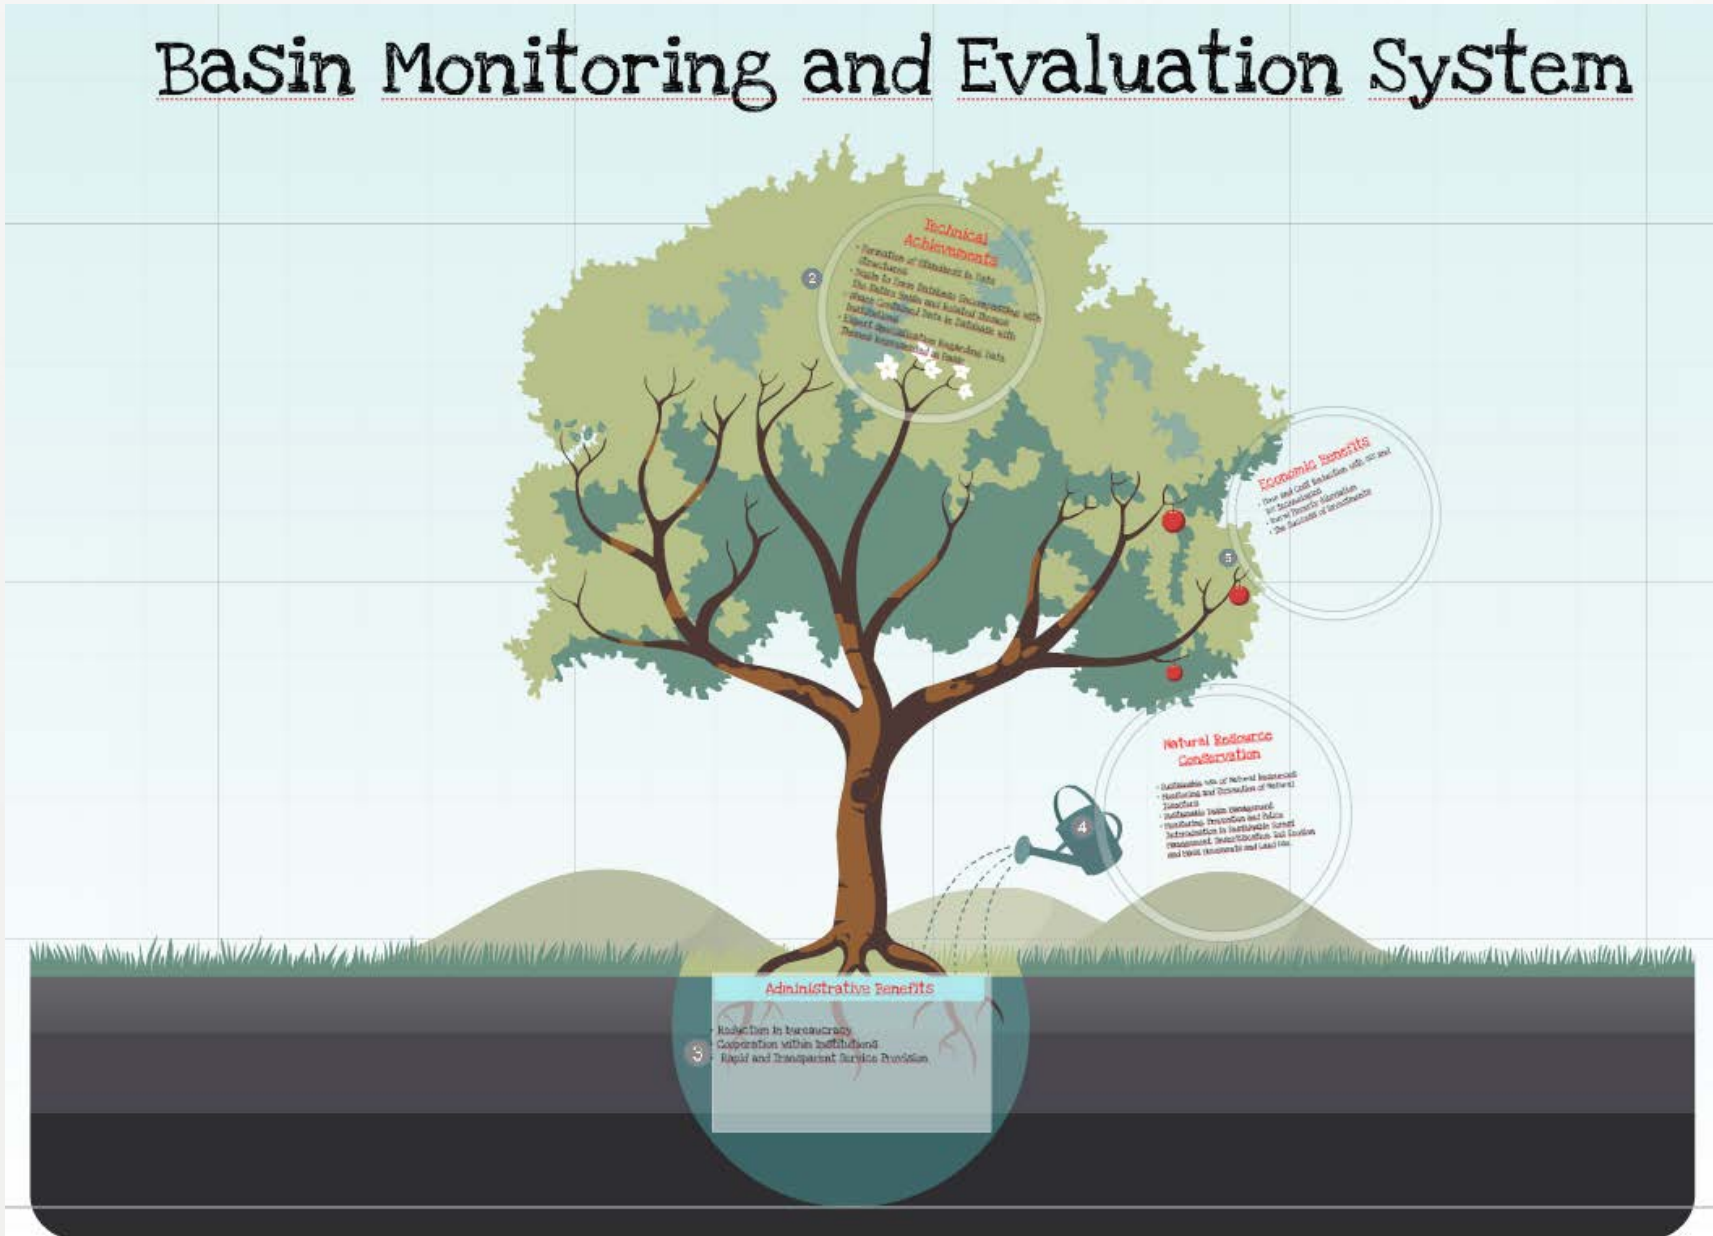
Basin Monitoring and Evaluation System

2

Technical Achievements

- Formation of Standards in Data Structures
- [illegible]
- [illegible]
- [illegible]

5

Economic Benefits

- Time and Cost Reduction with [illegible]
- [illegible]
- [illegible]

4

Natural Resource Conservation

- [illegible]
- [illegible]
- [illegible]
- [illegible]

3

Administrative Benefits

- Reduction in bureaucracy
- Cooperation within Institutions
- Rapid and Transparent Service Provision